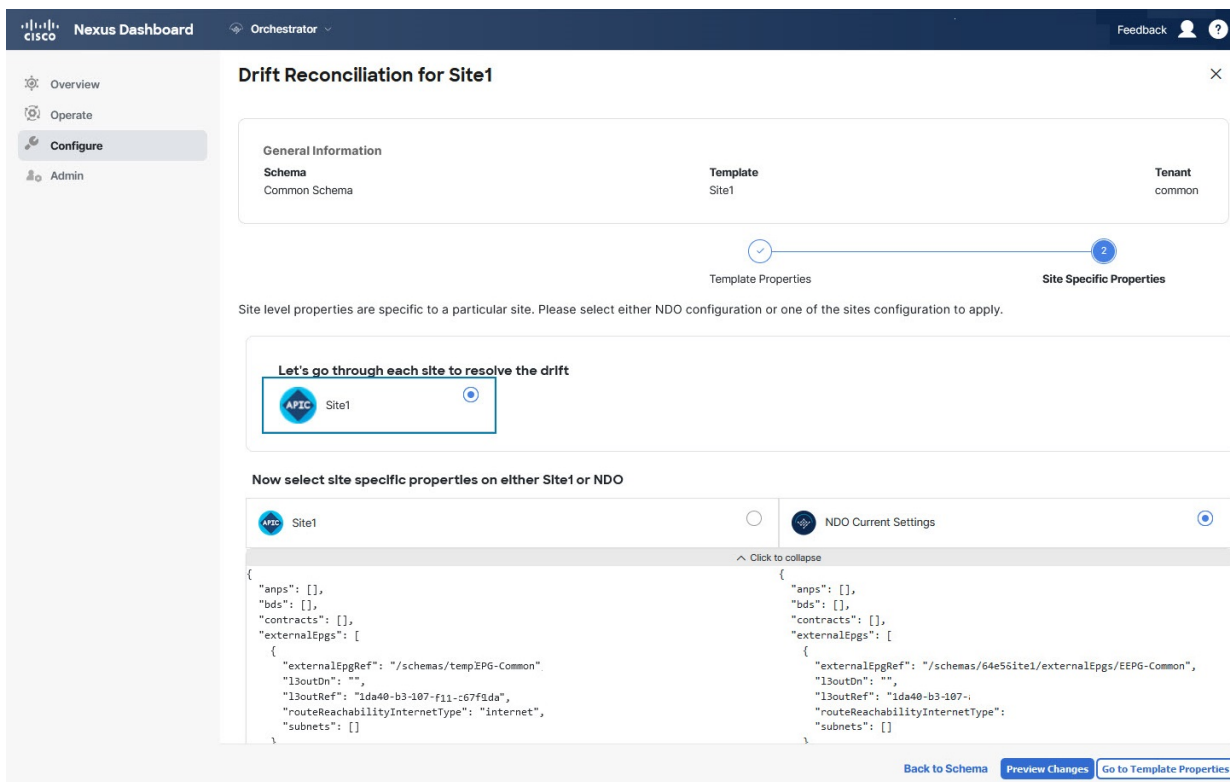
cisco Nexus Dashboard

Orchestrator

Feedback

Overview

Operate

Configure

Admin

Drift Reconciliation for Site1

×

General Information

| Schema | Template | Tenant |
|---|---|---|
| Common Schema | Site1 | common |

Template Properties

2

Site Specific Properties

Site level properties are specific to a particular site. Please select either NDO configuration or one of the sites configuration to apply.

Let's go through each site to resolve the drift

APIC Site1

Now select site specific properties on either Site1 or NDO

APIC Site1

NDO Current Settings

Click to collapse

{
"anps": [],
"bds": [],
"contracts": [],
"externalEpgs": [
{
"externalEpgRef": "/schemas/tempEPG-Common",
"l3outDn": "",
"l3outRef": "1da40-b3-107-f11-c67f1da",
"routeReachabilityInternetType": "internet",
"subnets": []
}

{
"anps": [],
"bds": [],
"contracts": [],
"externalEpgs": [
{
"externalEpgRef": "/schemas/64e5Site1/externalEpgs/EEPG-Common",
"l3outDn": "",
"l3outRef": "1da40-b3-107-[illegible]
"routeReachabilityInternetType":
"subnets": []
}

Back to Schema

Preview Changes

Go to Template Properties